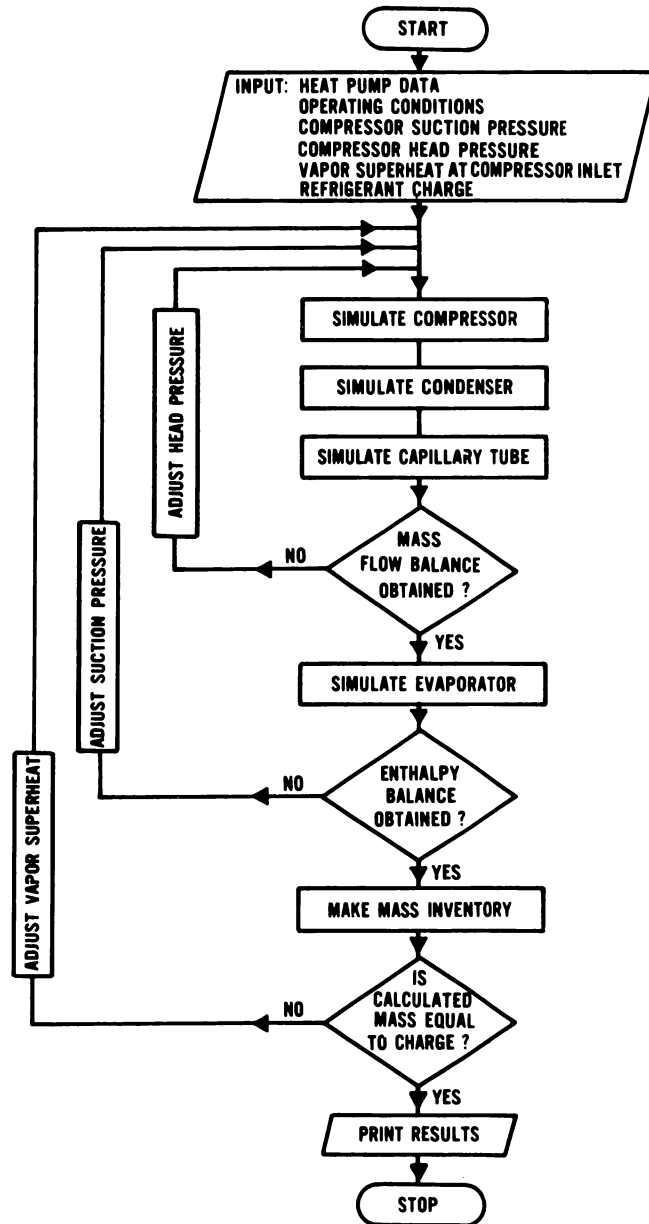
START

INPUT: HEAT PUMP DATA
OPERATING CONDITIONS
COMPRESSOR SUCTION PRESSURE
COMPRESSOR HEAD PRESSURE
VAPOR SUPERHEAT AT COMPRESSOR INLET
REFRIGERANT CHARGE

ADJUST HEAD PRESSURE

ADJUST SUCTION PRESSURE

ADJUST VAPOR SUPERHEAT

SIMULATE COMPRESSOR

SIMULATE CONDENSER

SIMULATE CAPILLARY TUBE

MASS FLOW BALANCE OBTAINED ?

NO

YES

SIMULATE EVAPORATOR

ENTHALPY BALANCE OBTAINED ?

NO

YES

MAKE MASS INVENTORY

IS CALCULATED MASS EQUAL TO CHARGE ?

NO

YES

PRINT RESULTS

STOP